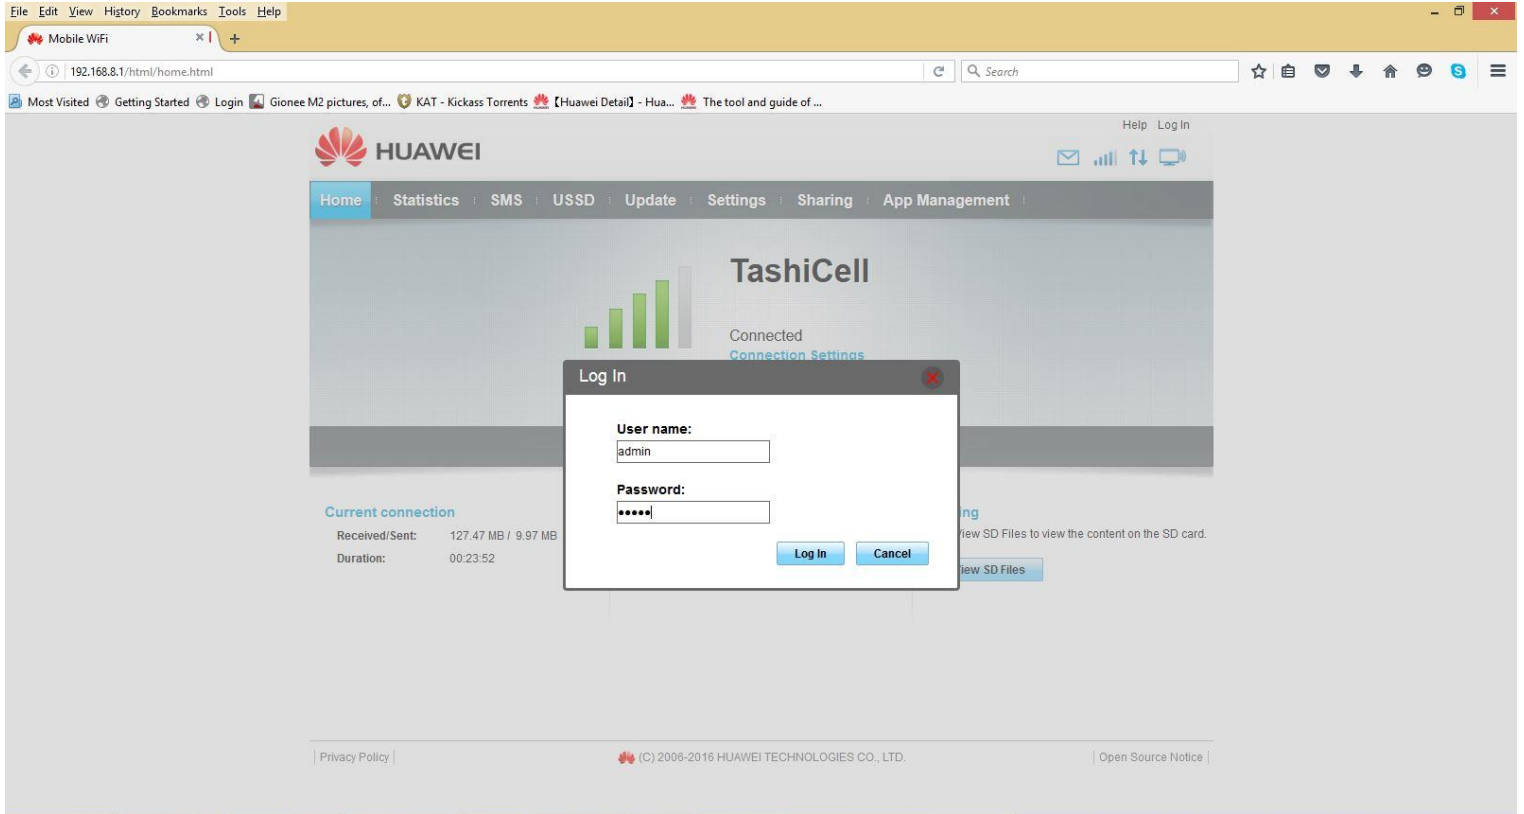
File Edit View History Bookmarks Tools Help

Mobile WiFi

192.168.8.1/html/home.html

Search

Most Visited Getting Started Login Gionee M2 pictures, of... KAT - Kickass Torrents 【Huawei Detail】 - Hua... The tool and guide of ...

Help Log In

HUAWEI

Home Statistics SMS USSD Update Settings Sharing App Management

TashiCell

Connected
Connection Settings

Log In

User name:
admin

Password:
•••••

Log In Cancel

Current connection
Received/Sent: 127.47 MB / 9.97 MB
Duration: 00:23:52

ing
iew SD Files to view the content on the SD card.
iew SD Files

Privacy Policy

(C) 2006-2016 HUAWEI TECHNOLOGIES CO., LTD.

Open Source Notice